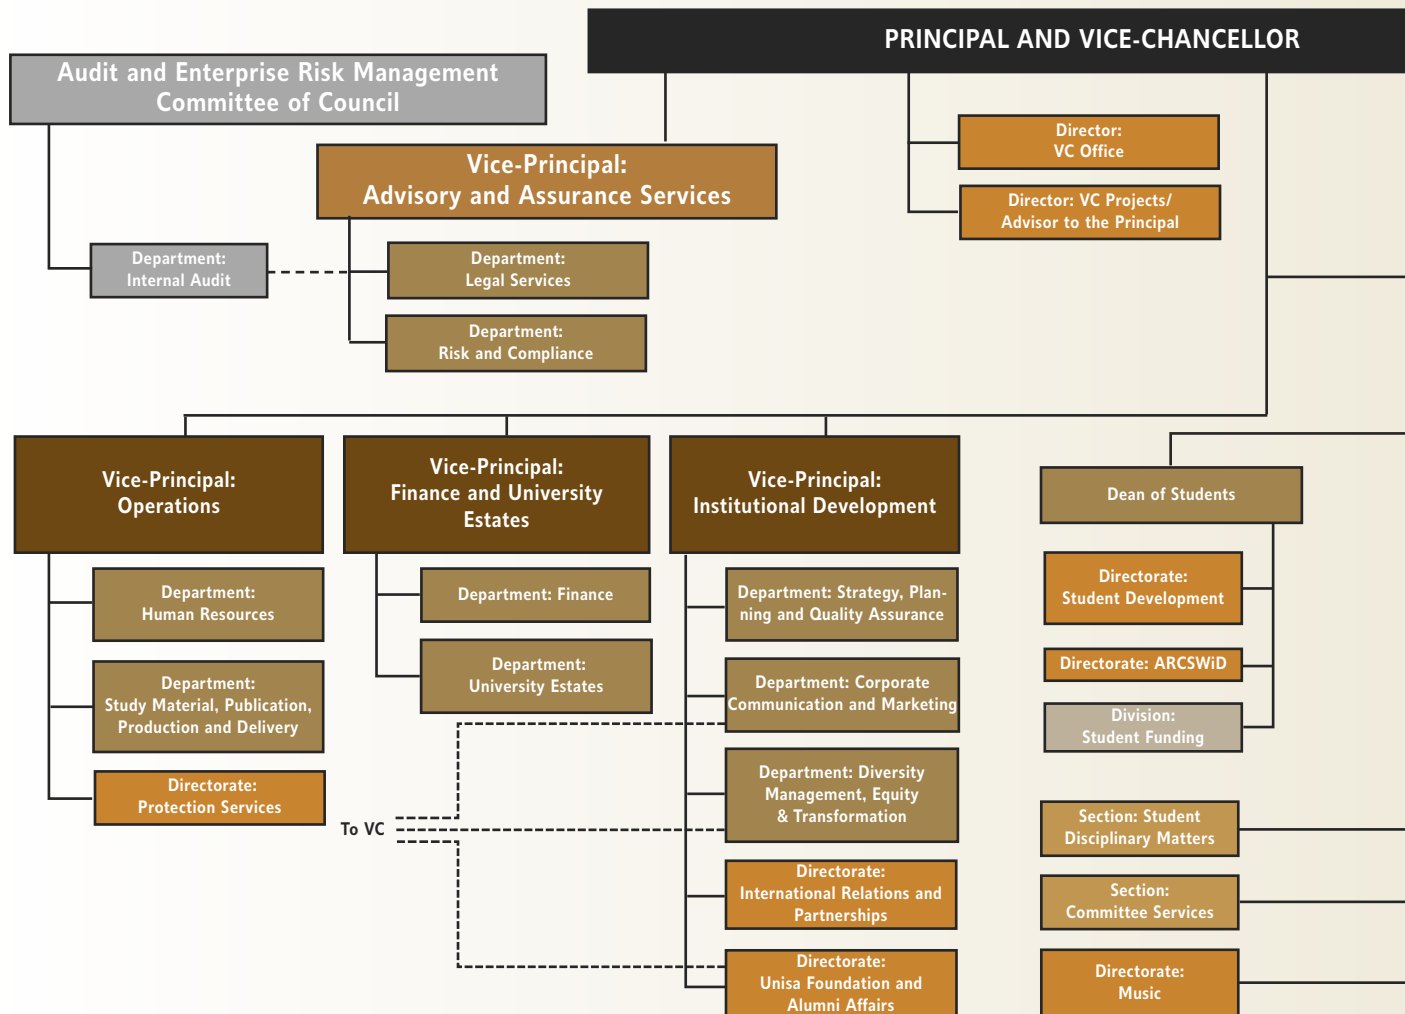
PRINCIPAL AND VICE-CHANCELLOR

Audit and Enterprise Risk Management Committee of Council

Vice-Principal: Advisory and Assurance Services

Director: VC Office

Director: VC Projects/ Advisor to the Principal

Department: Internal Audit

Department: Legal Services

Department: Risk and Compliance

Vice-Principal: Operations

Vice-Principal: Finance and University Estates

Vice-Principal: Institutional Development

Dean of Students

Department: Human Resources

Department: Study Material, Publication, Production and Delivery

Directorate: Protection Services

Department: Finance

Department: University Estates

To VC

Department: Strategy, Planning and Quality Assurance

Department: Corporate Communication and Marketing

Department: Diversity Management, Equity & Transformation

Directorate: International Relations and Partnerships

Directorate: Unisa Foundation and Alumni Affairs

Directorate: Student Development

Directorate: ARCSWiD

Division: Student Funding

Section: Student Disciplinary Matters

Section: Committee Services

Directorate: Music